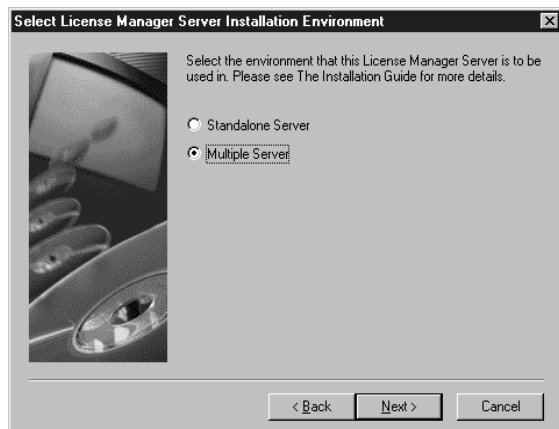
Select License Manager Server Installation Environment

Select the environment that this License Manager Server is to be used in. Please see The Installation Guide for more details.

Standalone Server

Multiple Server

< Back

Next >

Cancel